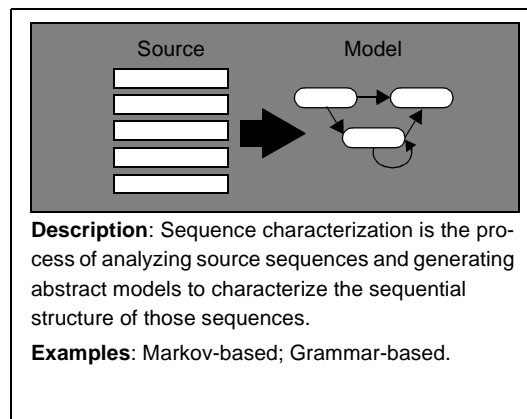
Source

Model

**Description**: Sequence characterization is the process of analyzing source sequences and generating abstract models to characterize the sequential structure of those sequences.

**Examples**: Markov-based; Grammar-based.